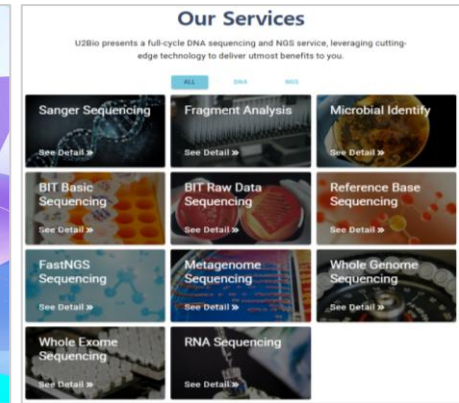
Our Services

U2Bio presents a full-cycle DNA sequencing and NGS service, leveraging cutting-edge technology to deliver utmost benefits to you.

ALL DNA NGS

Sanger Sequencing
See Detail »

Fragment Analysis
See Detail »

Microbial Identify
See Detail »

BIT Basic Sequencing
See Detail »

BIT Raw Data Sequencing
See Detail »

Reference Base Sequencing
See Detail »

FastNGS Sequencing
See Detail »

Metagenome Sequencing
See Detail »

Whole Genome Sequencing
See Detail »

Whole Exome Sequencing
See Detail »

RNA Sequencing
See Detail »